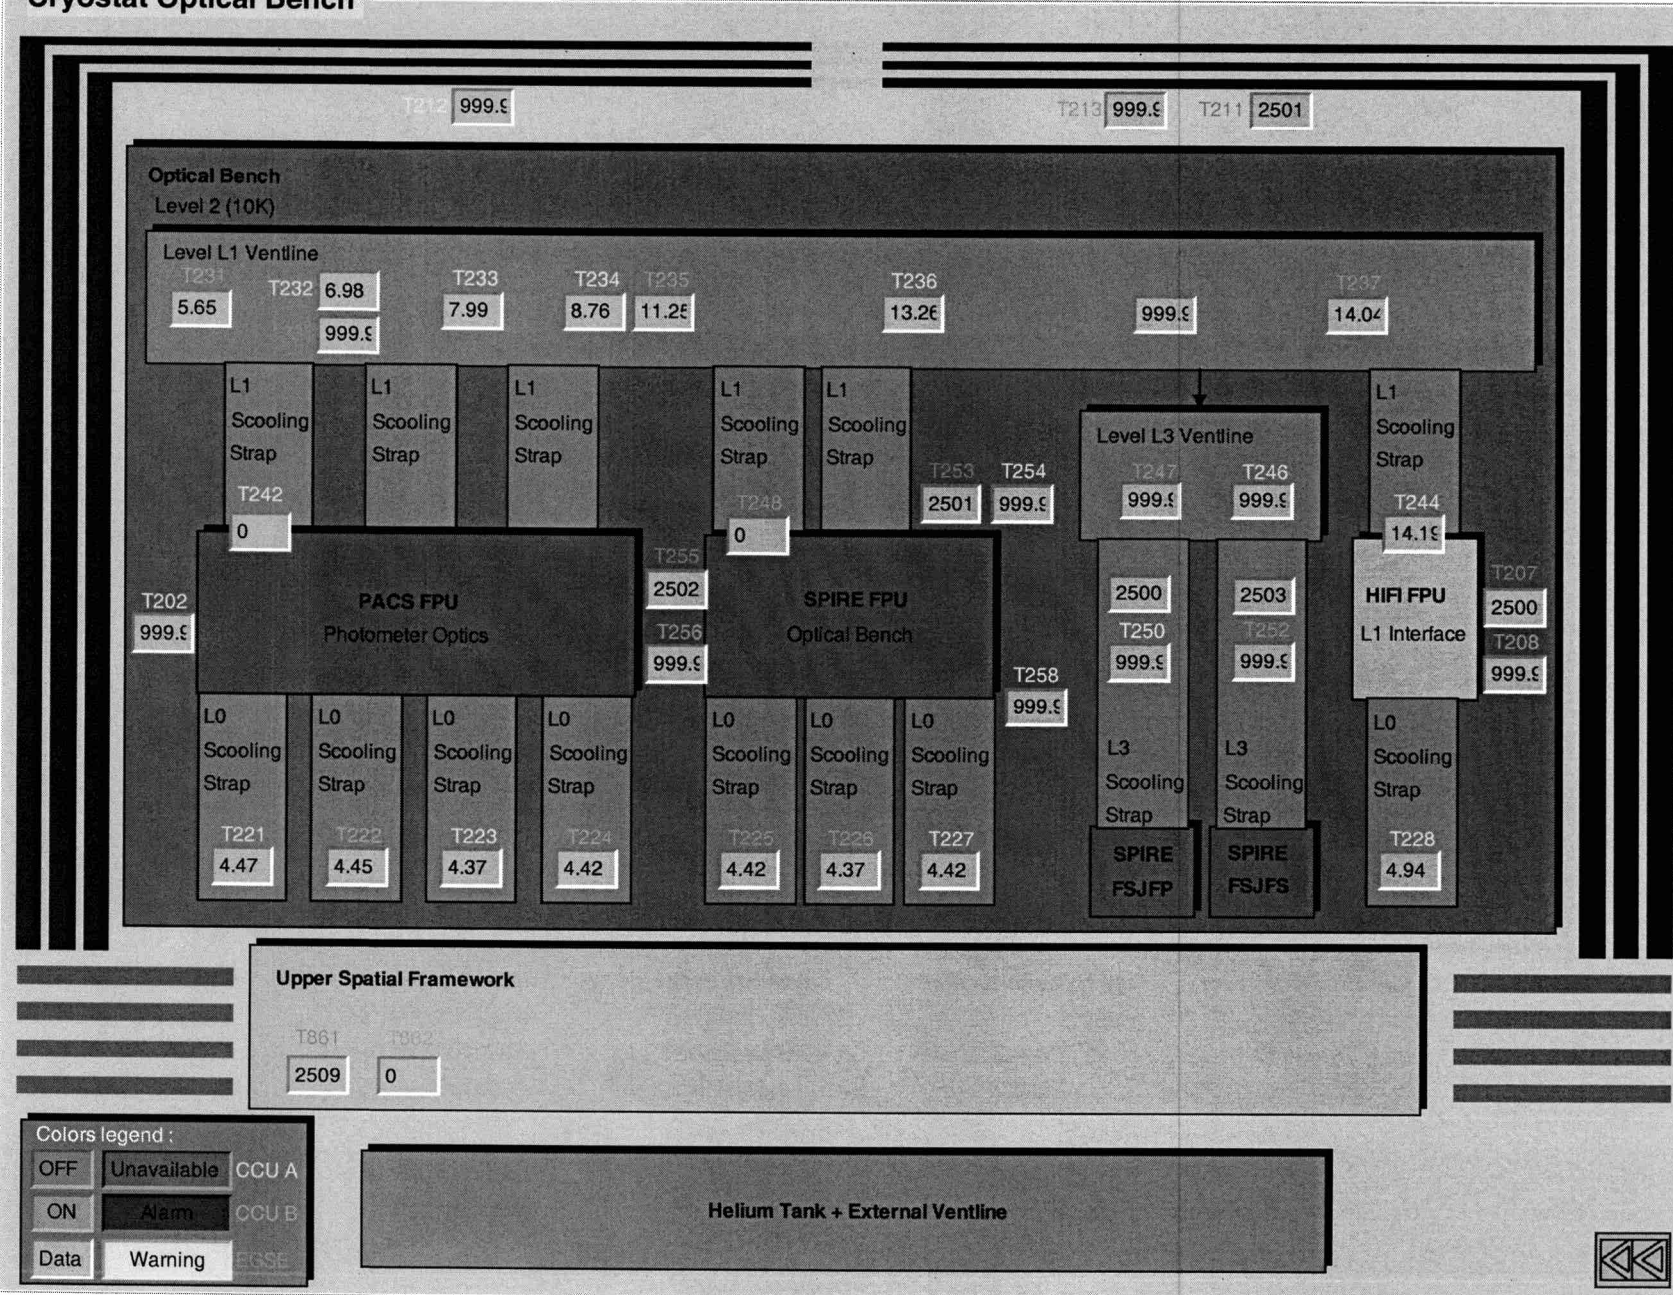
Cryostat Optical Bench

T212 999.9

T213 999.9 T211 2501

Optical Bench
Level 2 (10K)

Level L1 Ventline

T231 5.65
T232 6.98
999.9
T233 7.99
T234 8.76
T235 11.25
T236 13.26
999.9
T237 14.04

L1 Scooling Strap
T242 0
L1 Scooling Strap
L1 Scooling Strap
L1 Scooling Strap
T248 0
L1 Scooling Strap

Level L3 Ventline
T247 999.9
T246 999.9

L1 Scooling Strap
T244 14.19

T253 2501
T254 999.9

T202 999.9

PACS FPU
Photometer Optics

T255 2502
T256 999.9

SPIRE FPU
Optical Bench

T258 999.9

2500
T250 999.9
2503
T252 999.9

HIFI FPU
L1 Interface

T207 2500
T208 999.9

L0 Scooling Strap T221 4.47
L0 Scooling Strap T222 4.45
L0 Scooling Strap T223 4.37
L0 Scooling Strap T224 4.42
L0 Scooling Strap T225 4.42
L0 Scooling Strap T226 4.37
L0 Scooling Strap T227 4.42
L3 Scooling Strap
SPIRE FSJFP
L3 Scooling Strap
SPIRE FSJFS
L0 Scooling Strap T228 4.94

Upper Spatial Framework
T861 2509
T862 0

Colors legend :
OFF Unavailable CCU A
ON Alarm CCU B
Data Warning EGSE

Helium Tank + External Ventline